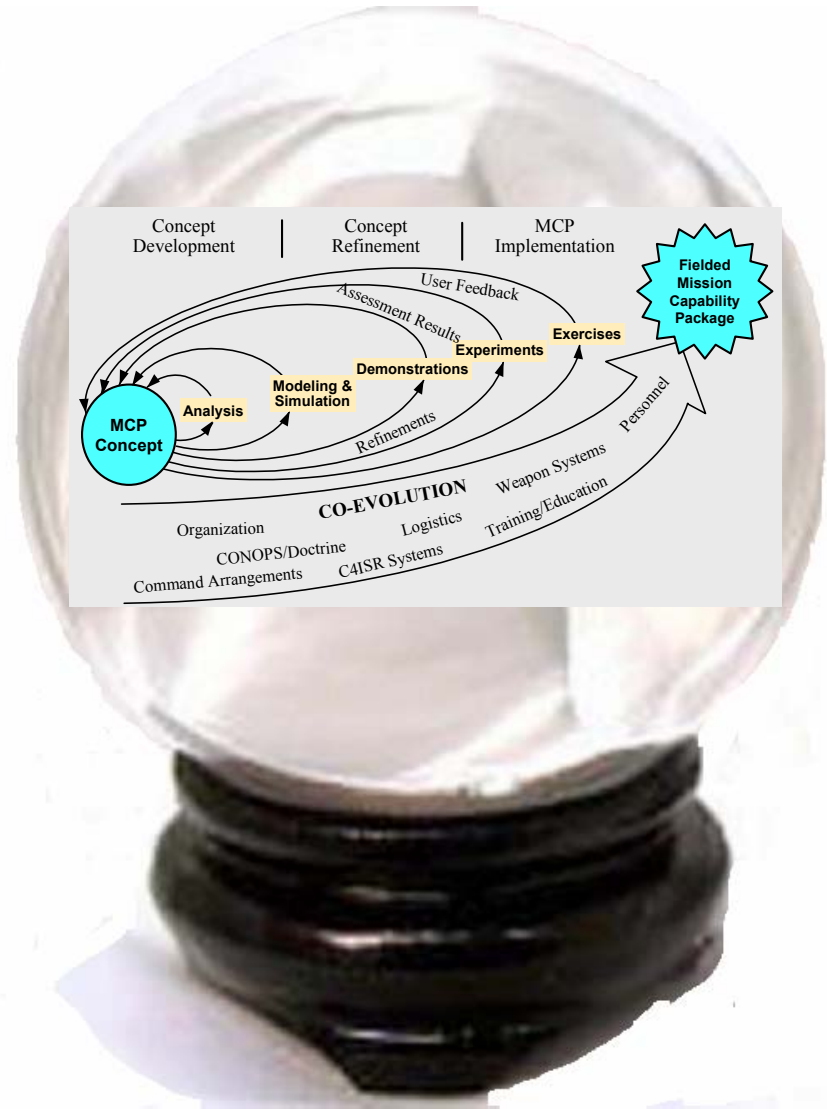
Concept Development | Concept Refinement | MCP Implementation

Fielded Mission Capability Package

User Feedback

Assessment Results

Exercises

Experiments

Demonstrations

Modeling & Simulation

Analysis

MCP Concept

Refinements

Personnel

Weapon Systems

CO-EVOLUTION

Training/Education

Organization

Logistics

CONOPS/Doctrine

C4ISR Systems

Command Arrangements